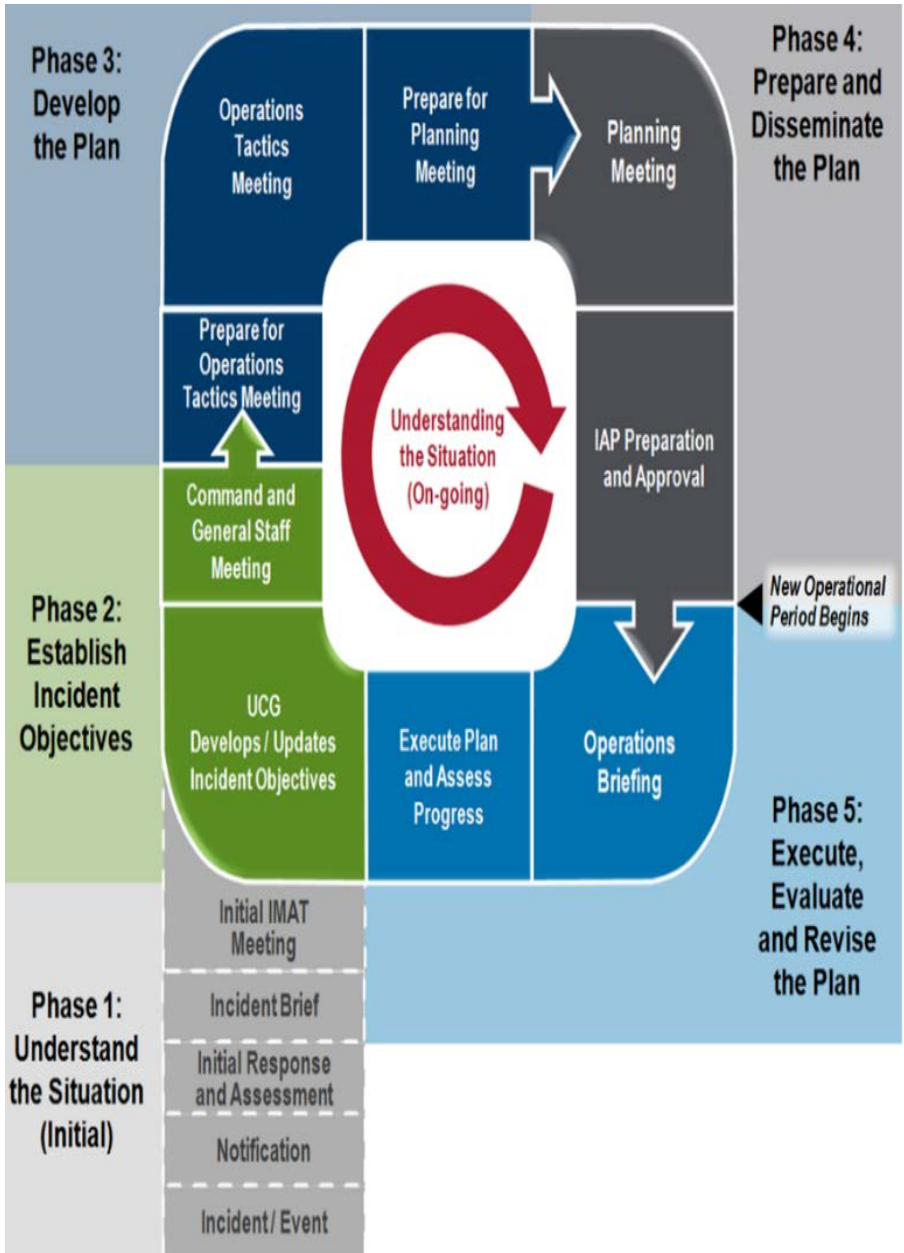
Phase 3: Develop the Plan

Operations Tactics Meeting

Prepare for Planning Meeting

Planning Meeting

Phase 4: Prepare and Disseminate the Plan

Prepare for Operations Tactics Meeting

Understanding the Situation (On-going)

IAP Preparation and Approval

Command and General Staff Meeting

New Operational Period Begins

Phase 2: Establish Incident Objectives

UCG Develops / Updates Incident Objectives

Execute Plan and Assess Progress

Operations Briefing

Phase 5: Execute, Evaluate and Revise the Plan

Initial IMAT Meeting

Incident Brief

Initial Response and Assessment

Notification

Incident / Event

Phase 1: Understand the Situation (Initial)